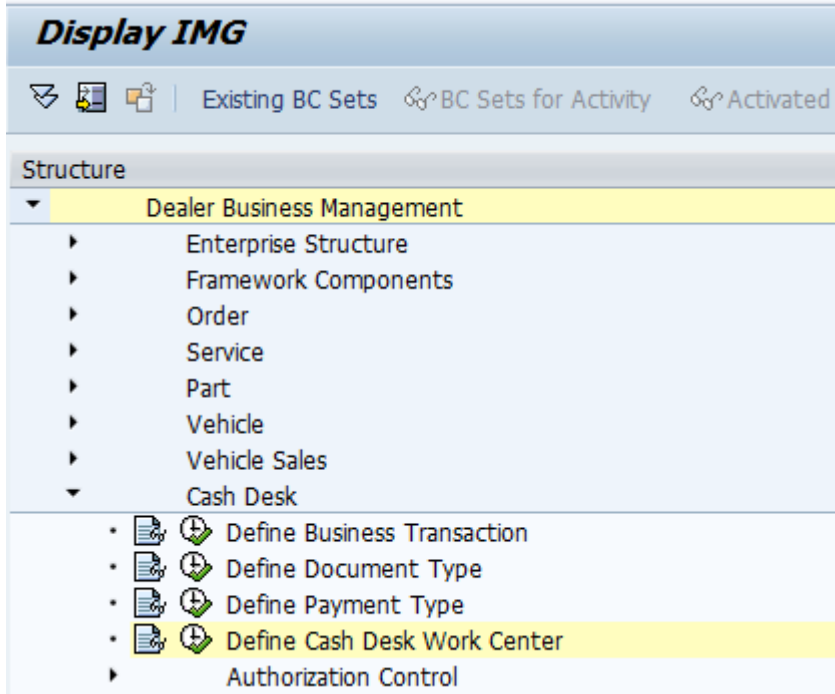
Display IMG

Existing BC Sets BC Sets for Activity Activated

Structure
Dealer Business Management
Enterprise Structure
Framework Components
Order
Service
Part
Vehicle
Vehicle Sales
Cash Desk
Define Business Transaction
Define Document Type
Define Payment Type
Define Cash Desk Work Center
Authorization Control